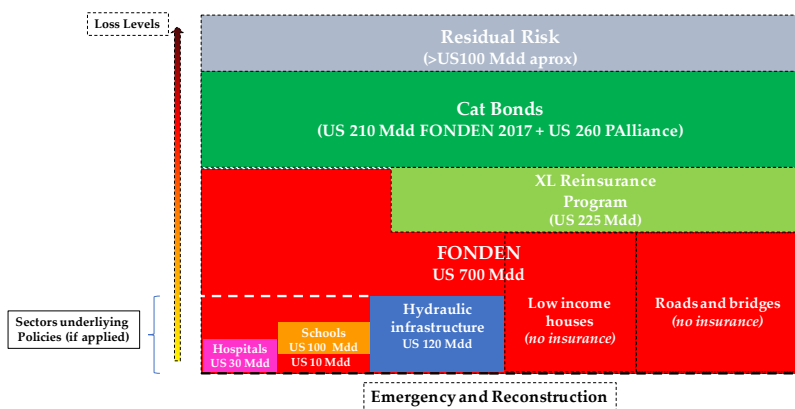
Loss Levels

Residual Risk
(>US100 Mdd aprox)

Cat Bonds
(US 210 Mdd FONDEN 2017 + US 260 PAlliance)

XL Reinsurance Program
(US 225 Mdd)

FONDEN
US 700 Mdd

Sectors underliying Policies (if applied)

Hospitals
US 30 Mdd

Schools
US 100 Mdd
US 10 Mdd

Hydraulic infrastructure
US 120 Mdd

Low income houses
(no insurance)

Roads and bridges
(no insurance)

Emergency and Reconstruction